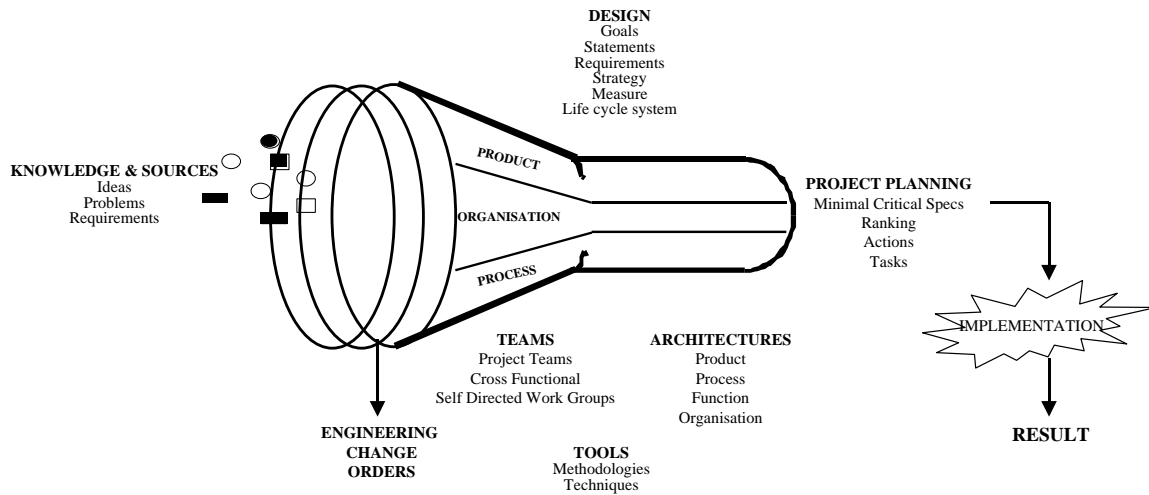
DESIGN
Goals
Statements
Requirements
Strategy
Measure
Life cycle system

KNOWLEDGE & SOURCES
Ideas
Problems
Requirements

PRODUCT
ORGANISATION
PROCESS

PROJECT PLANNING
Minimal Critical Specs
Ranking
Actions
Tasks

IMPLEMENTATION

RESULT

TEAMS
Project Teams
Cross Functional
Self Directed Work Groups

ARCHITECTURES
Product
Process
Function
Organisation

ENGINEERING CHANGE ORDERS

TOOLS
Methodologies
Techniques